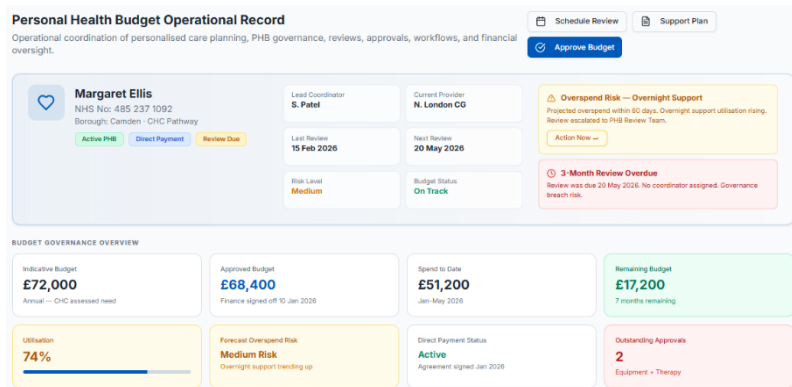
Personal Health Budget Operational Record

Operational coordination of personalised care planning, PHB governance, reviews, approvals, workflows, and financial oversight.

Schedule Review

Support Plan

Approve Budget

Margaret Ellis

NHS No: 485 237 1092

Borough: Camden · CHC Pathway

Active PHB

Direct Payment

Review Due

Lead Coordinator
S. Patel

Current Provider
N. London CG

Last Review
15 Feb 2026

Next Review
20 May 2026

Risk Level
Medium

Budget Status
On Track

Overspend Risk — Overnight Support

Projected overspend within 60 days. Overnight support utilisation rising. Review escalated to PHB Review Team.

Action Now

3-Month Review Overdue

Review was due 20 May 2026. No coordinator assigned. Governance breach risk.

BUDGET GOVERNANCE OVERVIEW

Indicative Budget
£72,000
Annual — CHC assessed need

Approved Budget
£68,400
Finance signed off 10 Jan 2026

Spend to Date
£51,200
Jan–May 2026

Remaining Budget
£17,200
7 months remaining

Utilisation
74%

Forecast Overspend Risk
Medium Risk
Overnight support trending up

Direct Payment Status
Active
Agreement signed Jan 2026

Outstanding Approvals
2
Equipment + Therapy